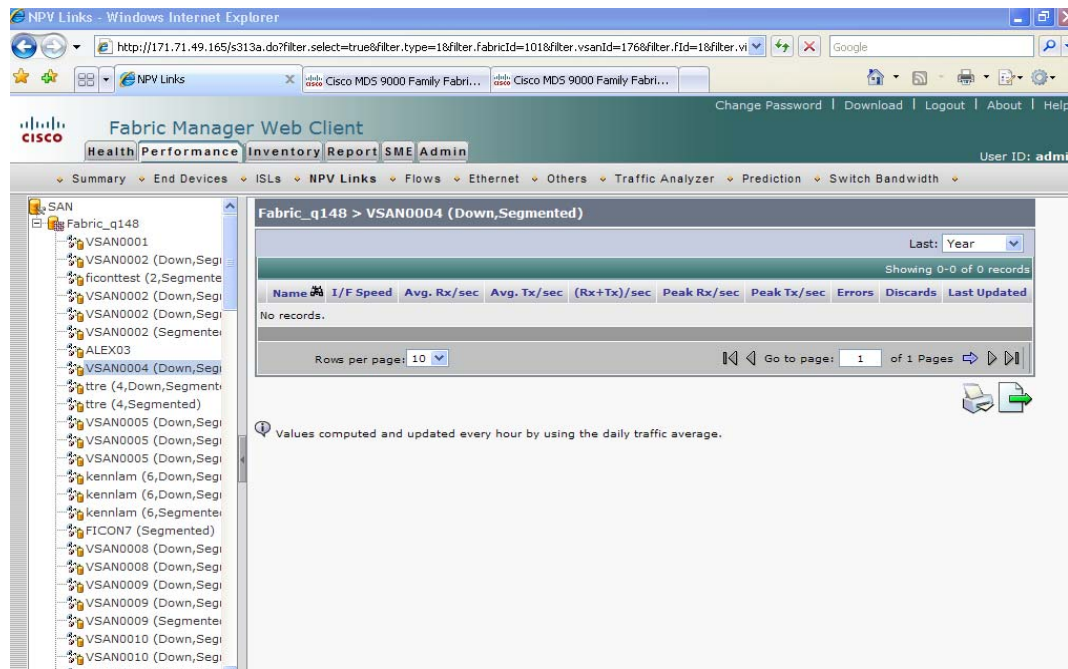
NPV Links - Windows Internet Explorer

http://171.71.49.165/s313a.do?filter.select=true&filter.type=1&filter.fabricId=101&filter.vsanId=176&filter.fId=1&filter.vi

Google

NPV Links

Cisco MDS 9000 Family Fabri...

Cisco MDS 9000 Family Fabri...

Change Password | Download | Logout | About | Help

cisco

Fabric Manager Web Client

Health Performance Inventory Report SME Admin

User ID: admi

Summary • End Devices • ISLs • NPV Links • Flows • Ethernet • Others • Traffic Analyzer • Prediction • Switch Bandwidth •

SAN
Fabric_q148
VSAN0001
VSAN0002 (Down,Segi
ficonttest (2,Segmente
VSAN0002 (Down,Segi
VSAN0002 (Down,Segi
VSAN0002 (Segmente
ALEX03
VSAN0004 (Down,Segi
ttre (4,Down,Segment
ttre (4,Segmented)
VSAN0005 (Down,Segi
VSAN0005 (Down,Segi
VSAN0005 (Down,Segi
kennlam (6,Down,Segi
kennlam (6,Down,Segi
kennlam (6,Segmente
FICON7 (Segmented)
VSAN0008 (Down,Segi
VSAN0008 (Down,Segi
VSAN0009 (Down,Segi
VSAN0009 (Down,Segi
VSAN0009 (Segmente
VSAN0010 (Down,Segi
VSAN0010 (Down,Segi

Fabric_q148 > VSAN0004 (Down,Segmented)

Last: Year

Showing 0-0 of 0 records

| Name | I/F Speed | Avg. Rx/sec | Avg. Tx/sec | (Rx+Tx)/sec | Peak Rx/sec | Peak Tx/sec | Errors | Discards | Last Updated |
|---|---|---|---|---|---|---|---|---|---|
| No records. | | | | | | | | | |

Rows per page: 10

Go to page: 1 of 1 Pages

Values computed and updated every hour by using the daily traffic average.